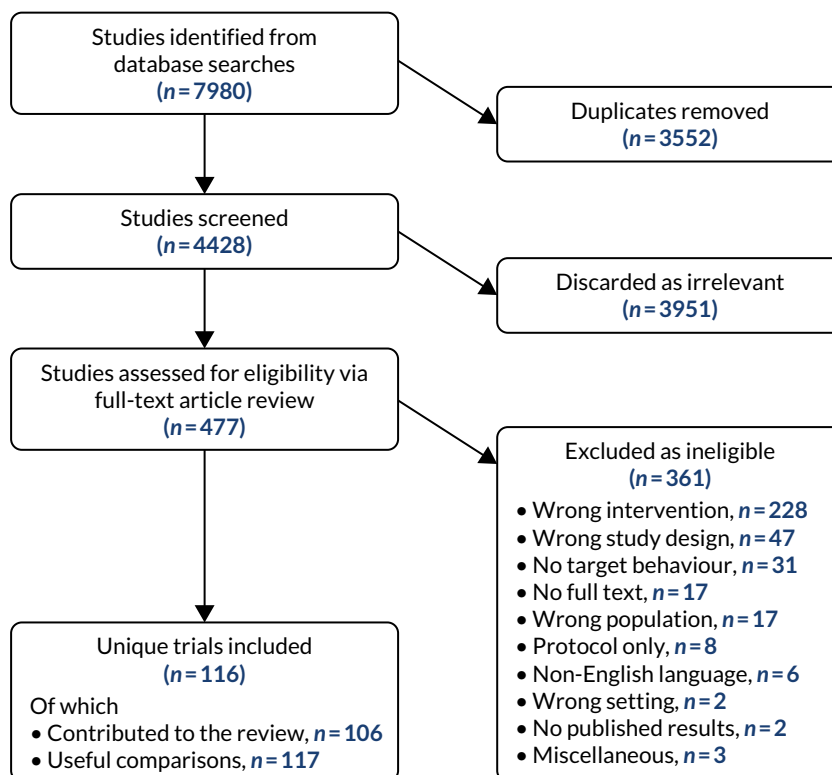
Studies identified from database searches
($n = 7980$)

Duplicates removed
($n = 3552$)

Studies screened
($n = 4428$)

Discarded as irrelevant
($n = 3951$)

Studies assessed for eligibility via full-text article review
($n = 477$)

Excluded as ineligible
($n = 361$)
• Wrong intervention, $n = 228$
• Wrong study design, $n = 47$
• No target behaviour, $n = 31$
• No full text, $n = 17$
• Wrong population, $n = 17$
• Protocol only, $n = 8$
• Non-English language, $n = 6$
• Wrong setting, $n = 2$
• No published results, $n = 2$
• Miscellaneous, $n = 3$

Unique trials included
($n = 116$)
Of which
• Contributed to the review, $n = 106$
• Useful comparisons, $n = 117$